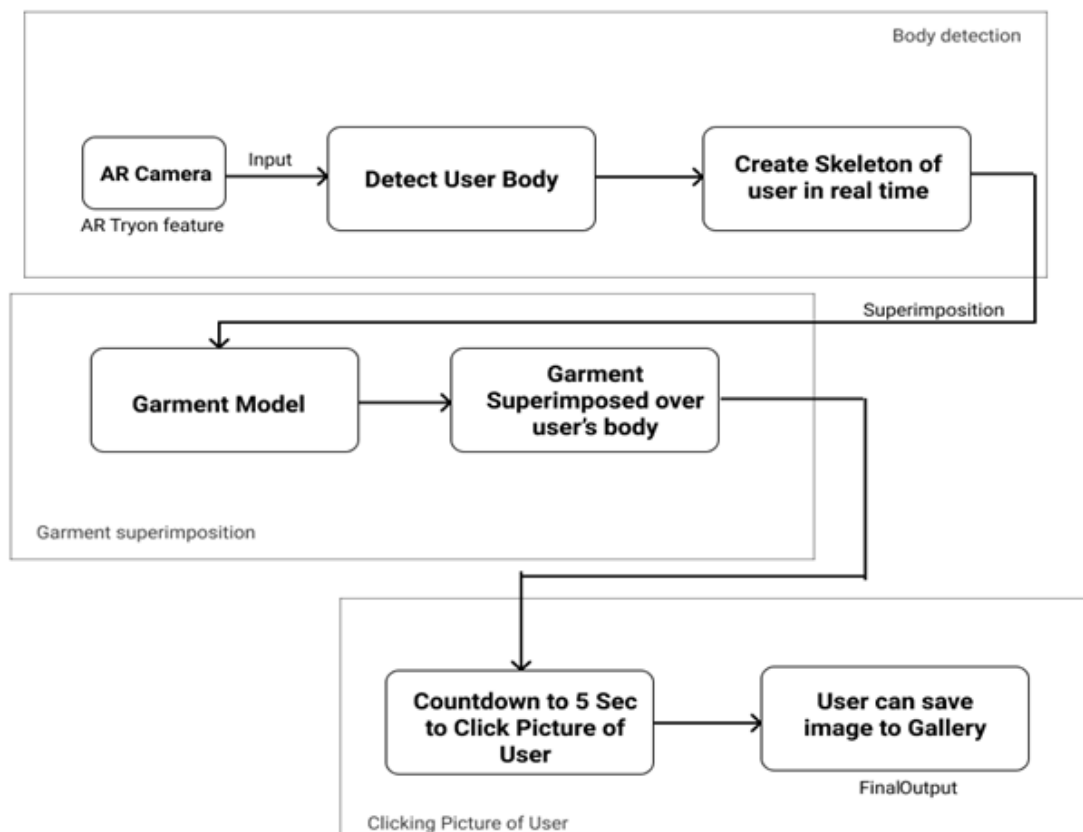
Body detection

AR Camera

AR Tryon feature

Input

Detect User Body

Create Skeleton of user in real time

Superimposition

Garment Model

Garment Superimposed over user's body

Garment superimposition

Countdown to 5 Sec to Click Picture of User

User can save image to Gallery

FinalOutput

Clicking Picture of User